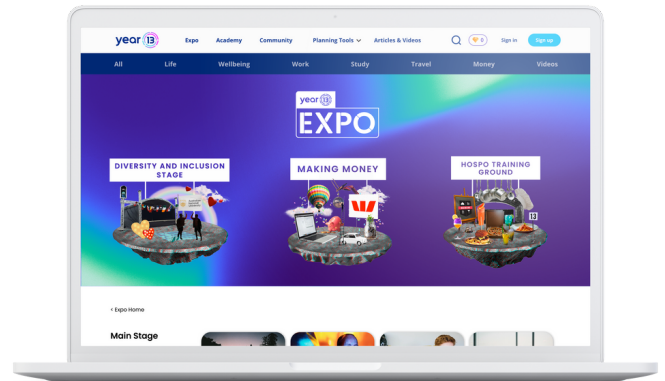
year 13 Expo Academy Community Planning Tools Articles & Videos 0 Sign in Sign up

All Life Wellbeing Work Study Travel Money Videos

year 13 EXPO

DIVERSITY AND INCLUSION STAGE

MAKING MONEY

HOSPO TRAINING GROUND

< Expo Home

Main Stage